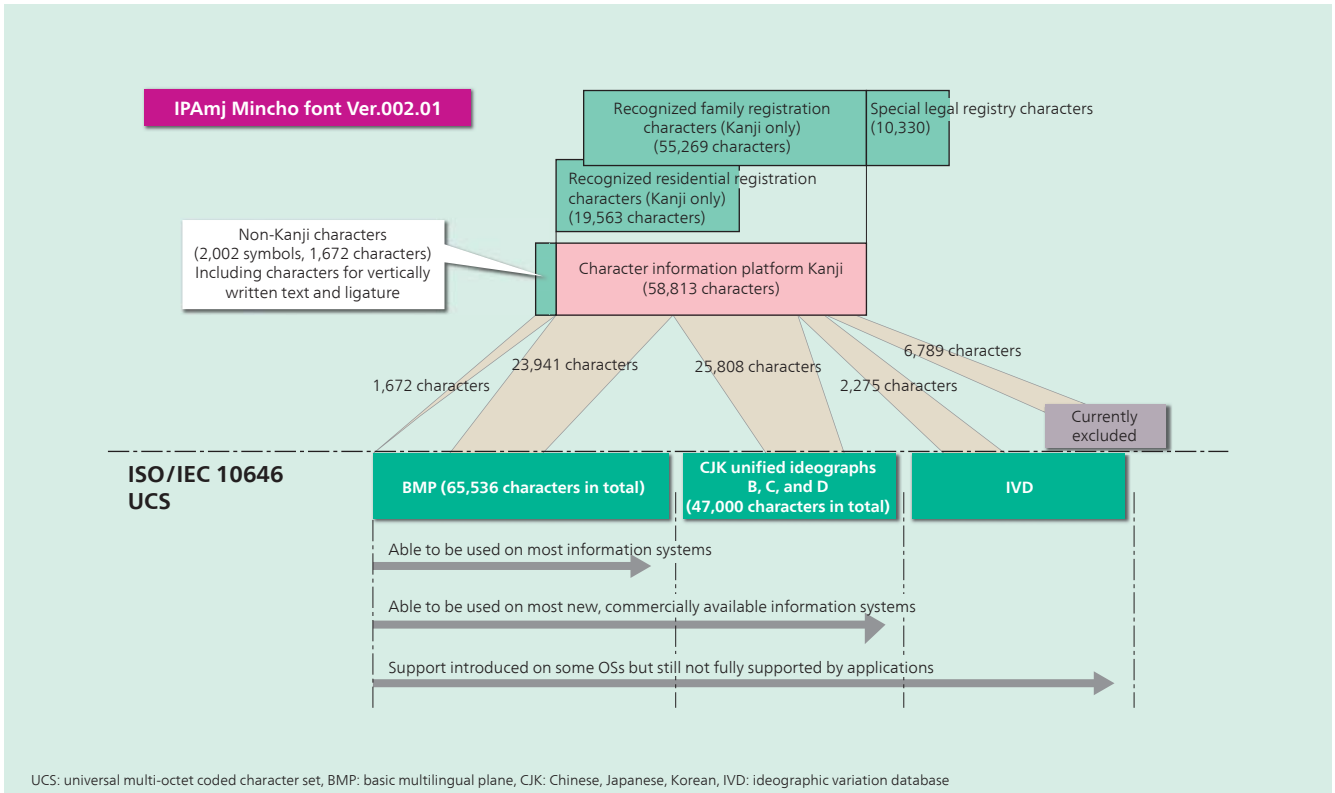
IPAmj Mincho font Ver.002.01

Recognized family registration characters (Kanji only) (55,269 characters)

Special legal registry characters (10,330)

Recognized residential registration characters (Kanji only) (19,563 characters)

Non-Kanji characters (2,002 symbols, 1,672 characters) Including characters for vertically written text and ligature

Character information platform Kanji (58,813 characters)

1,672 characters

23,941 characters

25,808 characters

2,275 characters

6,789 characters

Currently excluded

ISO/IEC 10646 UCS

BMP (65,536 characters in total)

CJK unified ideographs B, C, and D (47,000 characters in total)

IVD

Able to be used on most information systems

Able to be used on most new, commercially available information systems

Support introduced on some OSs but still not fully supported by applications

UCS: universal multi-octet coded character set, BMP: basic multilingual plane, CJK: Chinese, Japanese, Korean, IVD: ideographic variation database